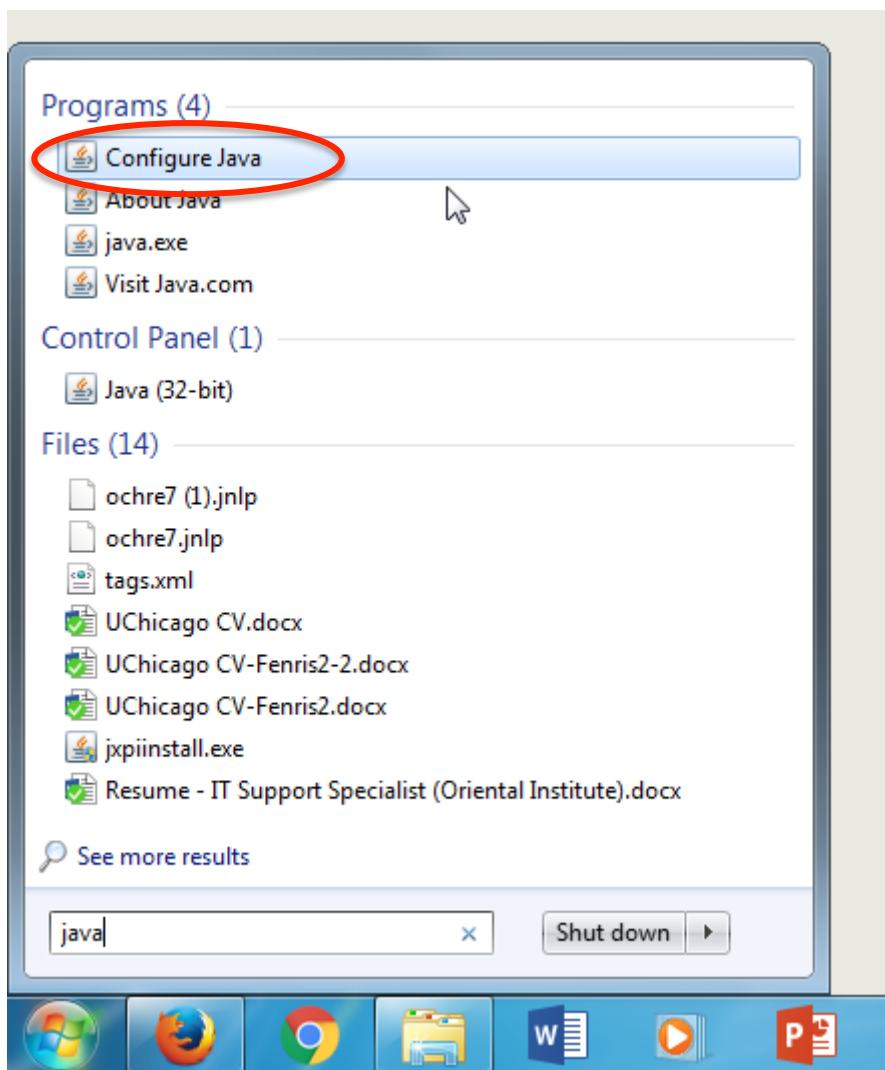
Programs (4)
Configure Java
About Java
java.exe
Visit Java.com
Control Panel (1)
Java (32-bit)
Files (14)
ochre7 (1).jnlp
ochre7.jnlp
tags.xml
UChicago CV.docx
UChicago CV-Fenris2-2.docx
UChicago CV-Fenris2.docx
jxpiinstall.exe
Resume - IT Support Specialist (Oriental Institute).docx
See more results
java
Shut down